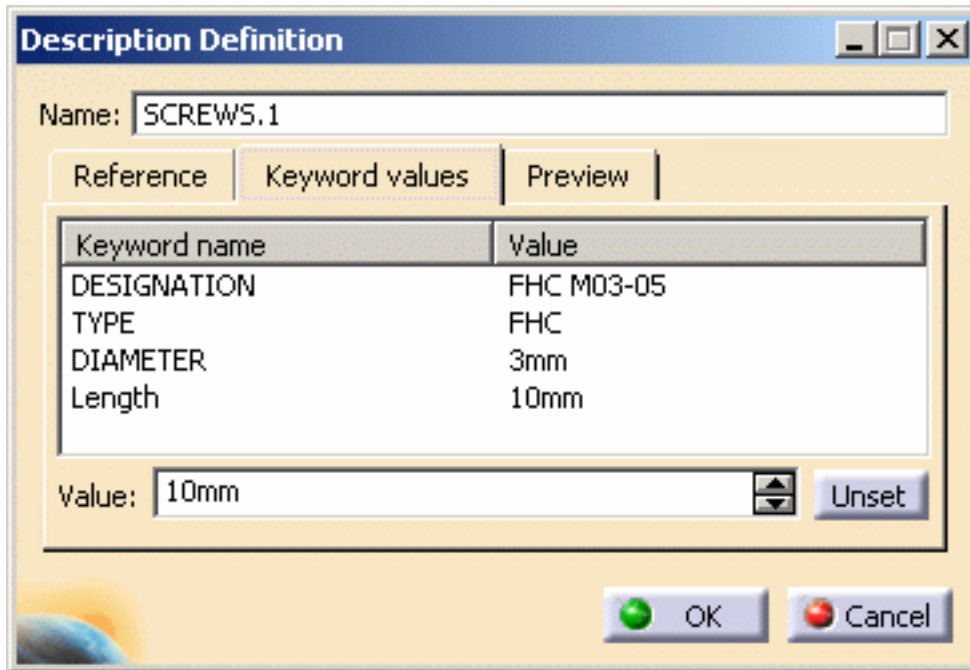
Description Definition

Name: SCREWS.1

Reference | Keyword values | Preview

| Keyword name | Value |
|---|---|
| DESIGNATION | FHC M03-05 |
| TYPE | FHC |
| DIAMETER | 3mm |
| Length | 10mm |

Value: 10mm

Unset

OK

Cancel